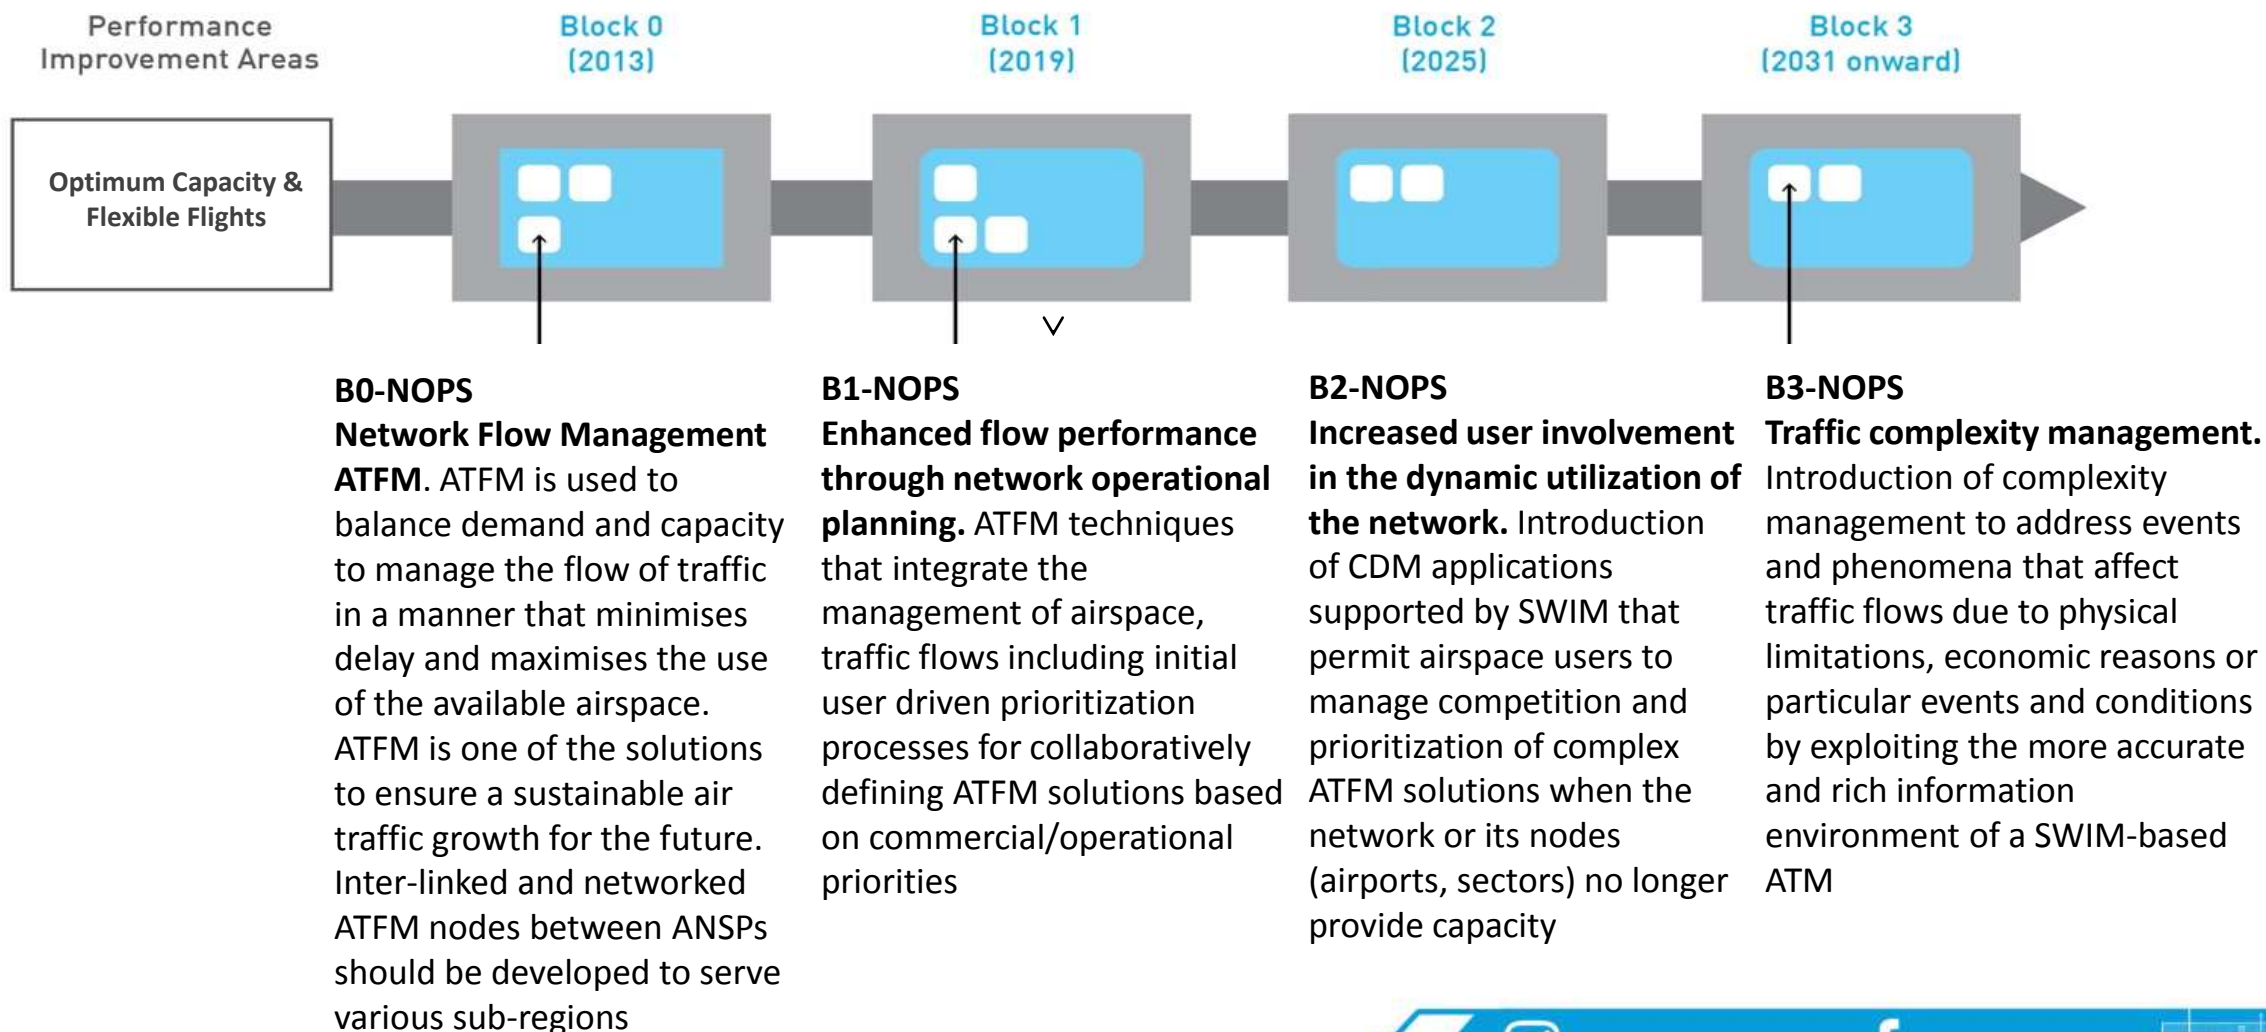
Performance Improvement Areas

Block 0 (2013)

Block 1 (2019)

Block 2 (2025)

Block 3 (2031 onward)

Optimum Capacity & Flexible Flights

V

**B0-NOPS**
**Network Flow Management ATFM**. ATFM is used to balance demand and capacity to manage the flow of traffic in a manner that minimises delay and maximises the use of the available airspace. ATFM is one of the solutions to ensure a sustainable air traffic growth for the future. Inter-linked and networked ATFM nodes between ANSPs should be developed to serve various sub-regions

**B1-NOPS**
**Enhanced flow performance through network operational planning.** ATFM techniques that integrate the management of airspace, traffic flows including initial user driven prioritization processes for collaboratively defining ATFM solutions based on commercial/operational priorities

**B2-NOPS**
**Increased user involvement in the dynamic utilization of the network.** Introduction of CDM applications supported by SWIM that permit airspace users to manage competition and prioritization of complex ATFM solutions when the network or its nodes (airports, sectors) no longer provide capacity

**B3-NOPS**
**Traffic complexity management.** Introduction of complexity management to address events and phenomena that affect traffic flows due to physical limitations, economic reasons or particular events and conditions by exploiting the more accurate and rich information environment of a SWIM-based ATM